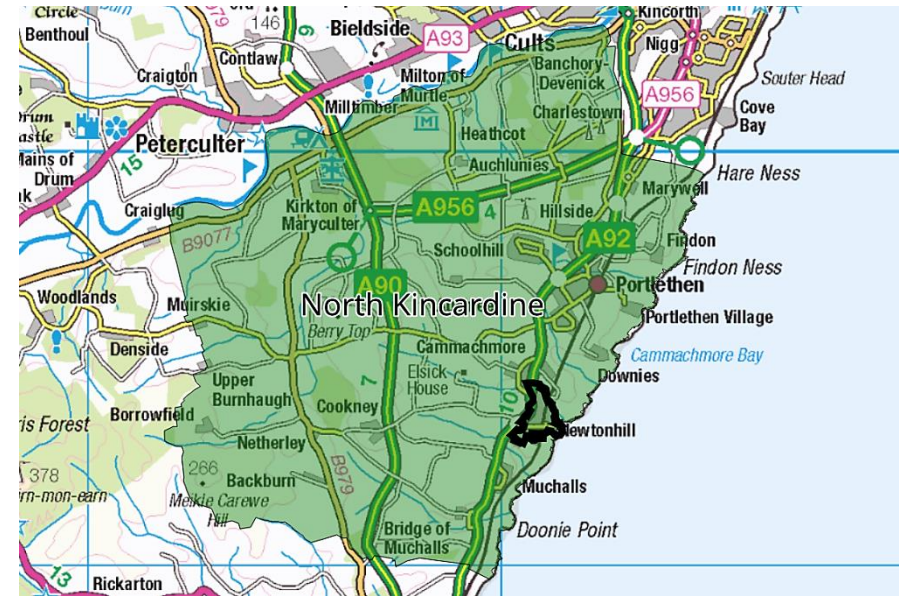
Circle
Benthoul
146
Bieldside
A93
Cults
Kincorth
Nigg
Craigton
Contlaw
Milton of Murtle
Banchory-Devenick
Souter Head
Milltimber
Charlestown
A956
Cove Bay
Mains of Drum
Peterculter
15
Heathcot
Auchlunies
Hare Ness
Marywell
Craiglug
Kirkton of Maryculter
A956
4
Hillside
A92
Findon
B9077
Schoolhill
Findon Ness
A90
Portlethen
Woodlands
Muirskie
North Kincardine
Portlethen Village
Berry Top
Denside
Cammachmore
Cammachmore Bay
Elsick House
Downies
Upper Burnhaugh
7
Borrowfield
is Forest
Cookney
10
Newtonhill
Netherley
378
266
Backburn
B979
rn-mon-earn
Meikle Carewe Hill
Muchalls
Bridge of Muchalls
Doonie Point
13
Rickarton